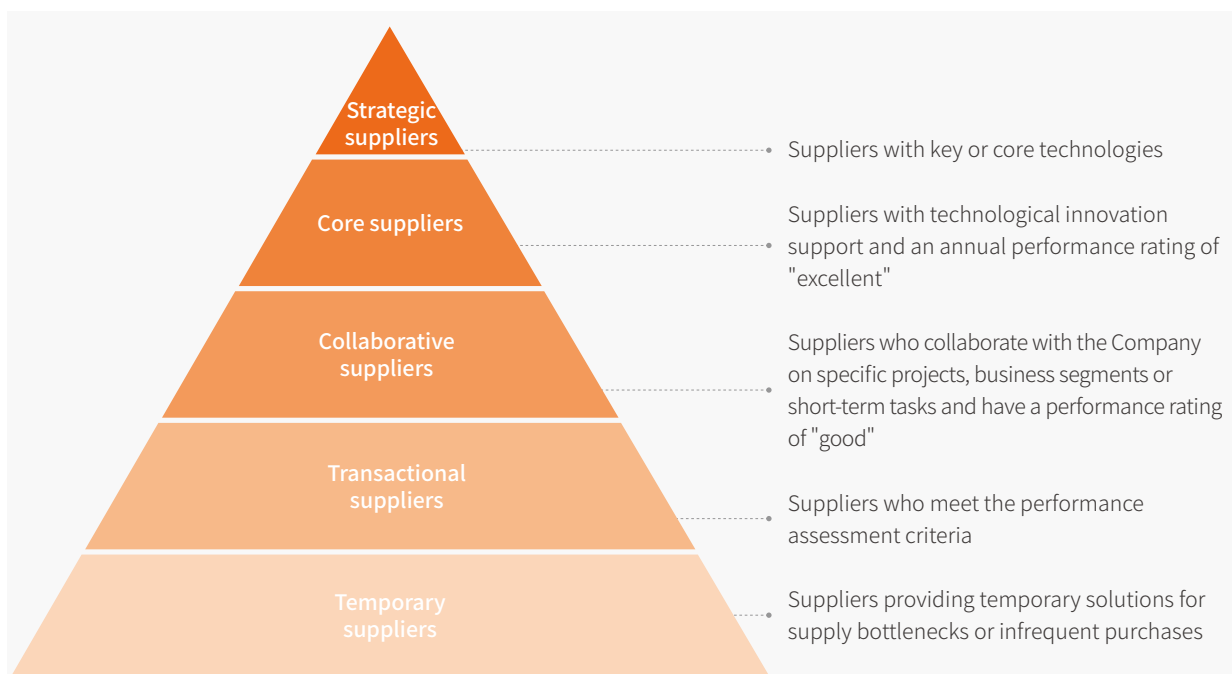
Strategic suppliers

Suppliers with key or core technologies

Core suppliers

Suppliers with technological innovation support and an annual performance rating of "excellent"

Collaborative suppliers

Suppliers who collaborate with the Company on specific projects, business segments or short-term tasks and have a performance rating of "good"

Transactional suppliers

Suppliers who meet the performance assessment criteria

Temporary suppliers

Suppliers providing temporary solutions for supply bottlenecks or infrequent purchases